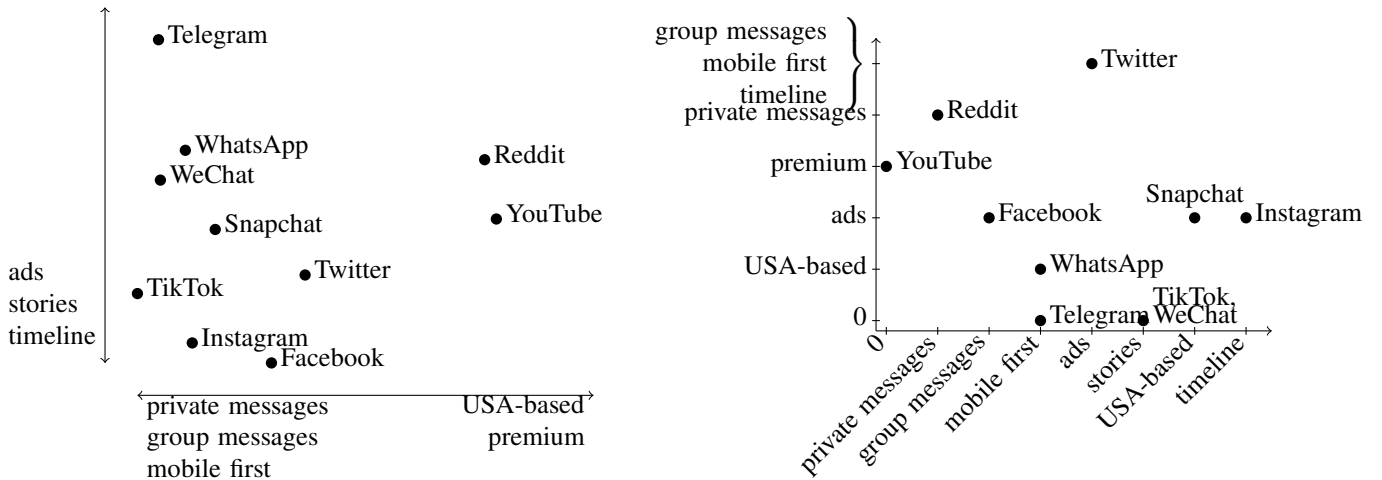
Telegram
WhatsApp
WeChat
Snapchat
TikTok
Twitter
Instagram
Facebook
Reddit
YouTube

ads
stories
timeline

private messages
group messages
mobile first

USA-based
premium

group messages
mobile first
timeline
private messages
premium
ads
USA-based
0

Twitter
Reddit
YouTube
Facebook
Snapchat
Instagram
WhatsApp
TikTok,
Telegram
WeChat

0
private messages
group messages
mobile first
ads
stories
USA-based
timeline